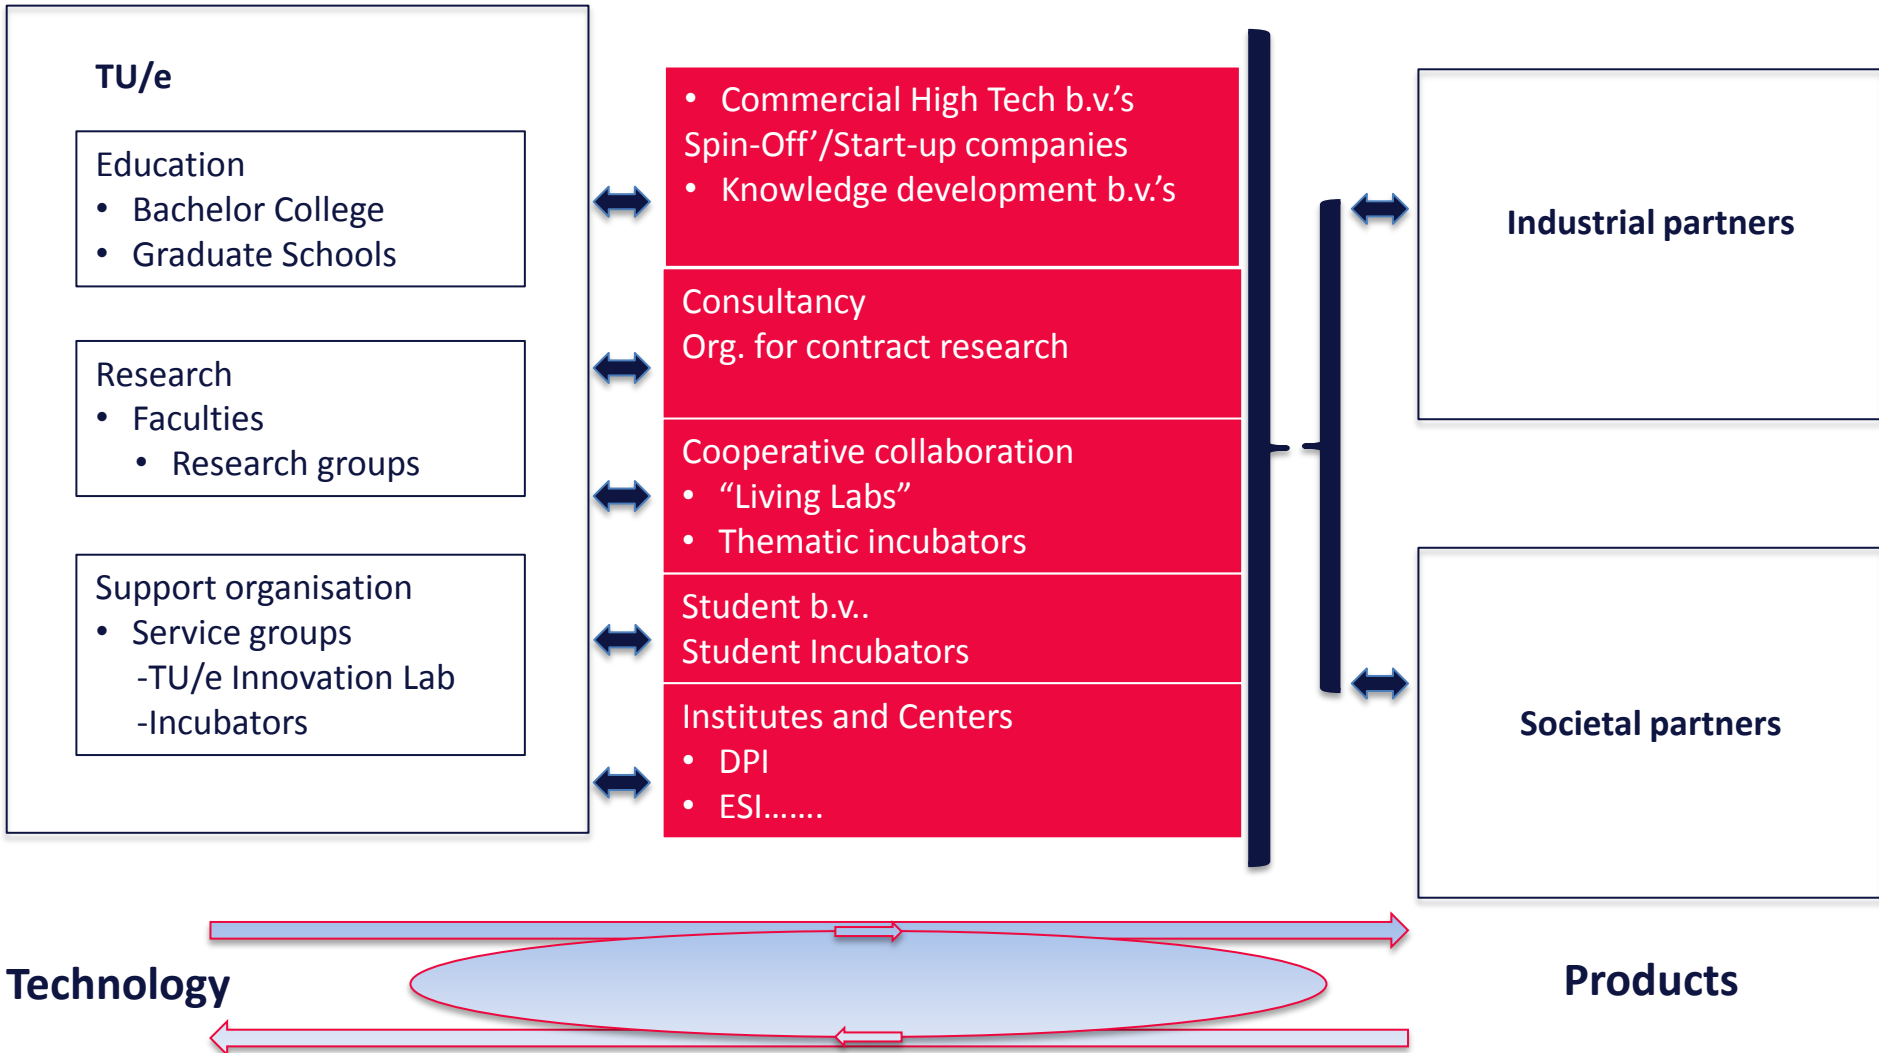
TU/e

Education
• Bachelor College
• Graduate Schools

Research
• Faculties
• Research groups

Support organisation
• Service groups
-TU/e Innovation Lab
-Incubators

• Commercial High Tech b.v.'s
Spin-Off'/Start-up companies
• Knowledge development b.v.'s

Consultancy
Org. for contract research

Cooperative collaboration
• "Living Labs"
• Thematic incubators

Student b.v..
Student Incubators

Institutes and Centers
• DPI
• ESI…….

Industrial partners

Societal partners

Technology

Products